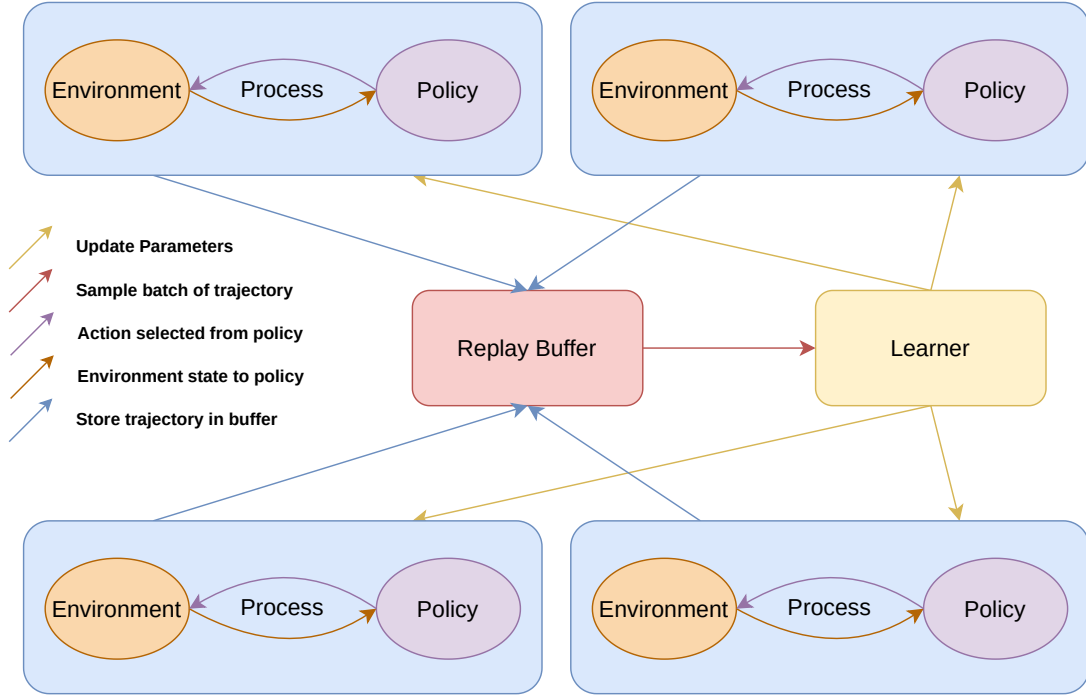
Environment
Process
Policy

Environment
Process
Policy

Update Parameters
Sample batch of trajectory
Action selected from policy
Environment state to policy
Store trajectory in buffer

Replay Buffer

Learner

Environment
Process
Policy

Environment
Process
Policy